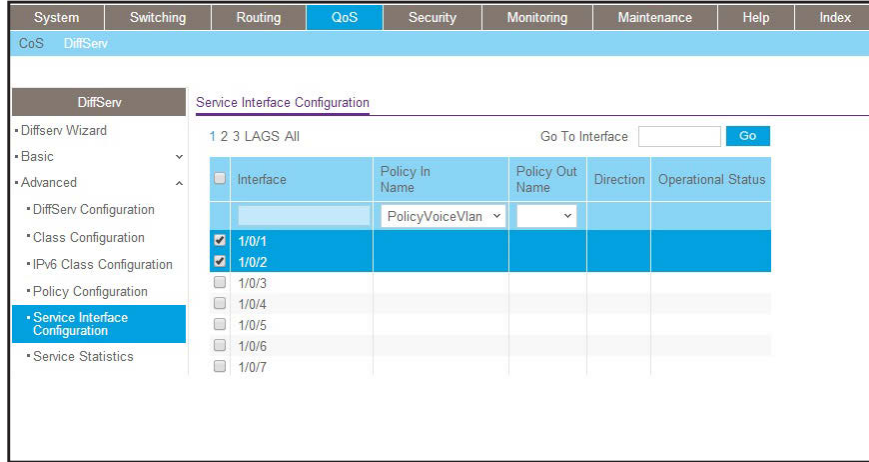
System | Switching | Routing | QoS | Security | Monitoring | Maintenance | Help | Index

CoS DiffServ

DiffServ

• Diffserv Wizard
• Basic
• Advanced
• DiffServ Configuration
• Class Configuration
• IPv6 Class Configuration
• Policy Configuration
• Service Interface Configuration
• Service Statistics

Service Interface Configuration

1 2 3 LAGS All

Go To Interface Go

| | Interface | Policy In Name | Policy Out Name | Direction | Operational Status |
|---|---|---|---|---|---|
| | | PolicyVoiceVlan | | | |
| ☑ | 1/0/1 | | | | |
| ☑ | 1/0/2 | | | | |
| ☐ | 1/0/3 | | | | |
| ☐ | 1/0/4 | | | | |
| ☐ | 1/0/5 | | | | |
| ☐ | 1/0/6 | | | | |
| ☐ | 1/0/7 | | | | |